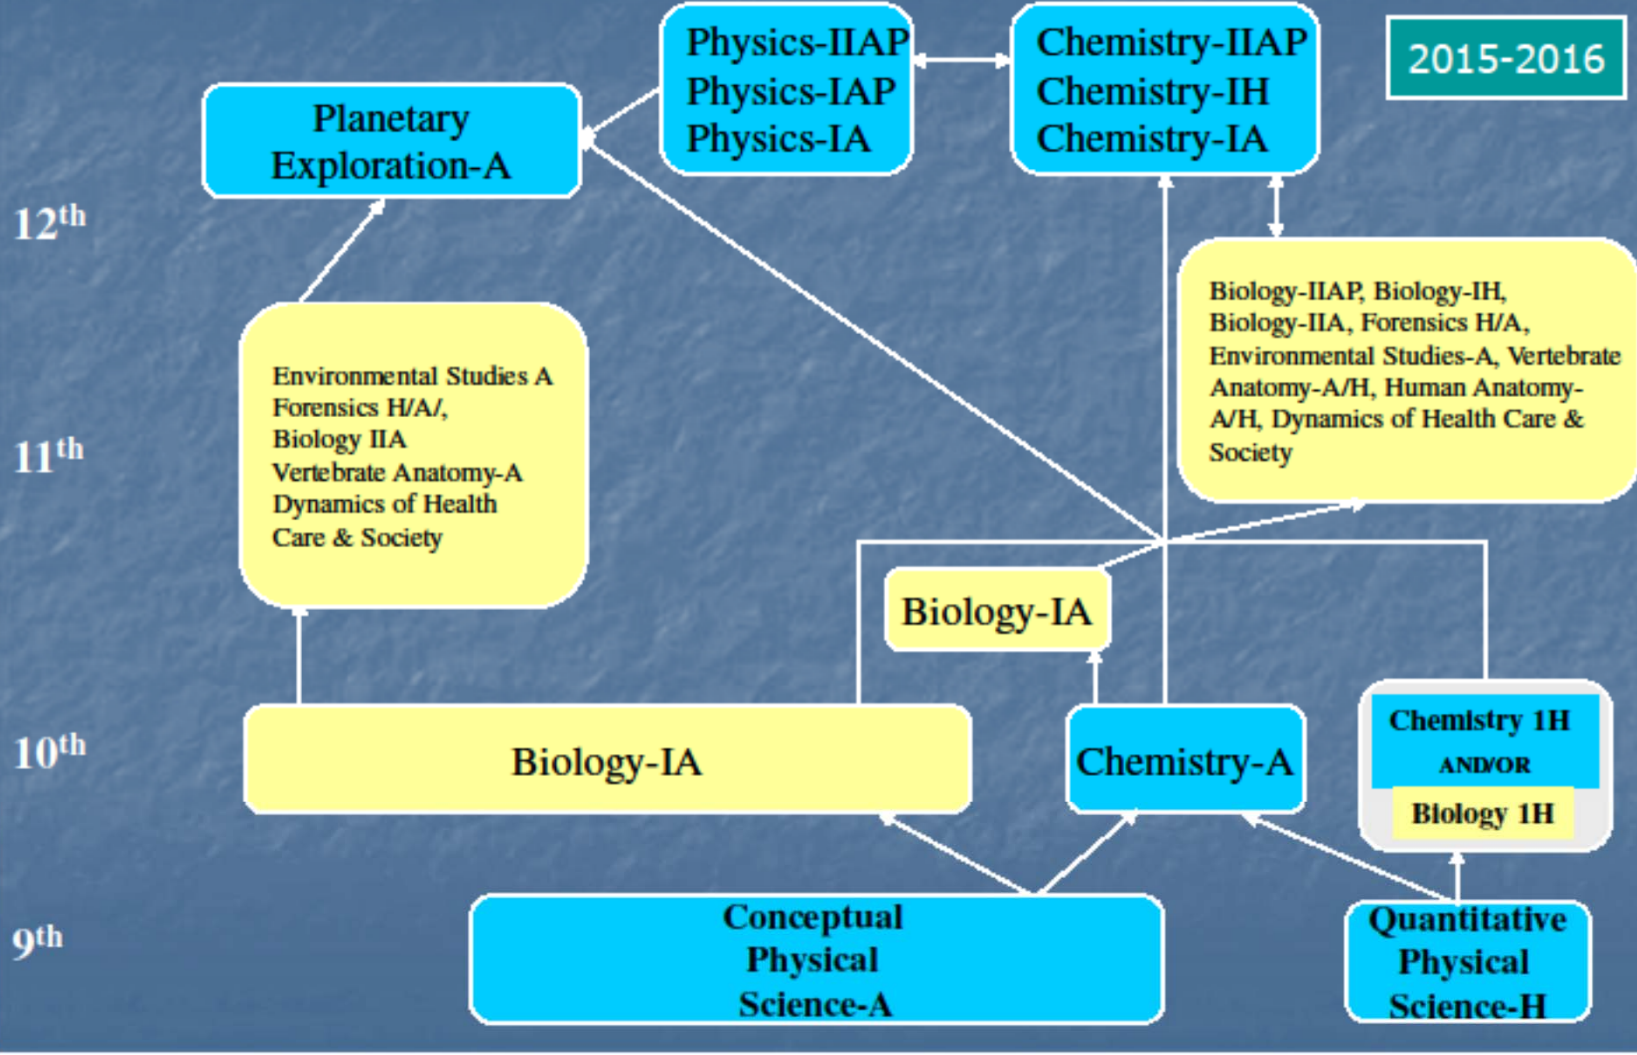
2015-2016

Planetary Exploration-A

Physics-IIAP
Physics-IAP
Physics-IA

Chemistry-IIAP
Chemistry-IH
Chemistry-IA

12th

Biology-IIAP, Biology-IH, Biology-IIA, Forensics H/A, Environmental Studies-A, Vertebrate Anatomy-A/H, Human Anatomy-A/H, Dynamics of Health Care & Society

11th

Environmental Studies A
Forensics H/A/,
Biology IIA
Vertebrate Anatomy-A
Dynamics of Health Care & Society

Biology-IA

10th

Biology-IA

Chemistry-A

Chemistry 1H
AND/OR
Biology 1H

9th

Conceptual Physical Science-A

Quantitative Physical Science-H